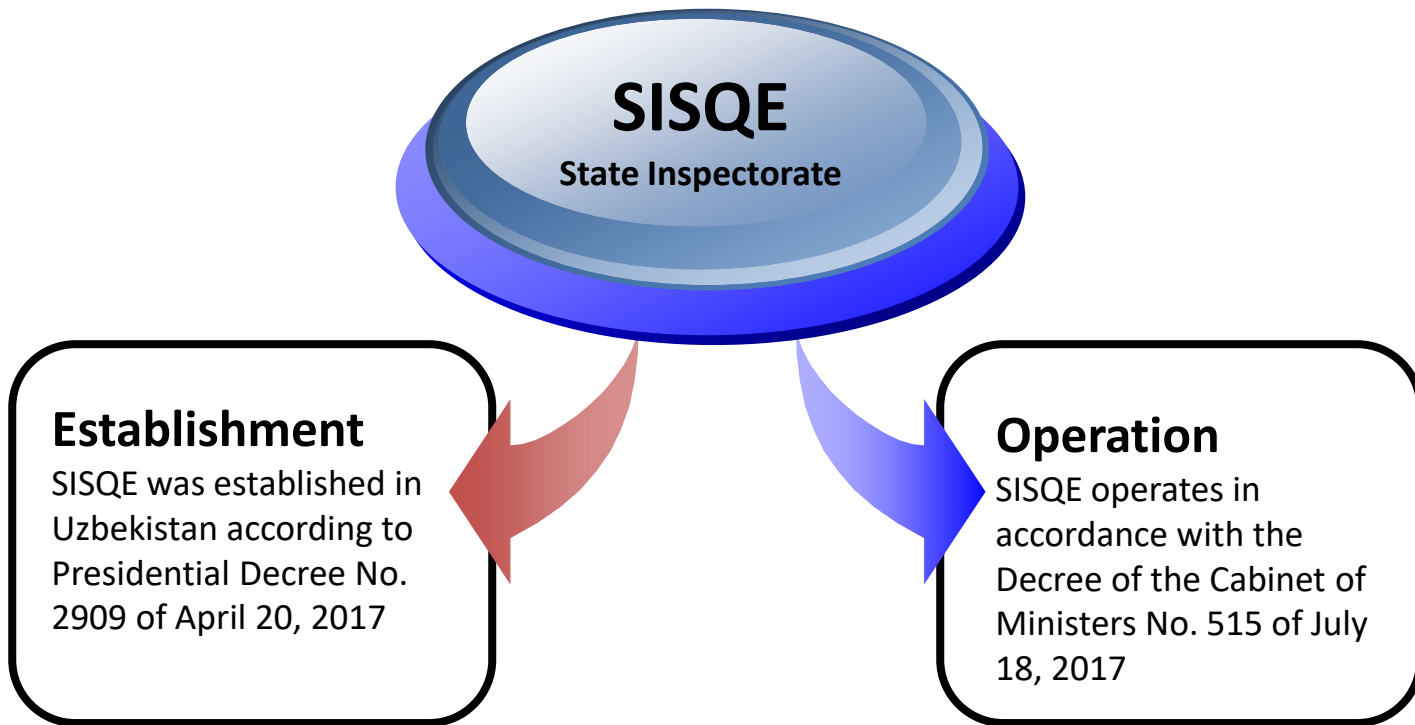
SISQE
State Inspectorate

Establishment
SISQE was established in Uzbekistan according to Presidential Decree No. 2909 of April 20, 2017

Operation
SISQE operates in accordance with the Decree of the Cabinet of Ministers No. 515 of July 18, 2017